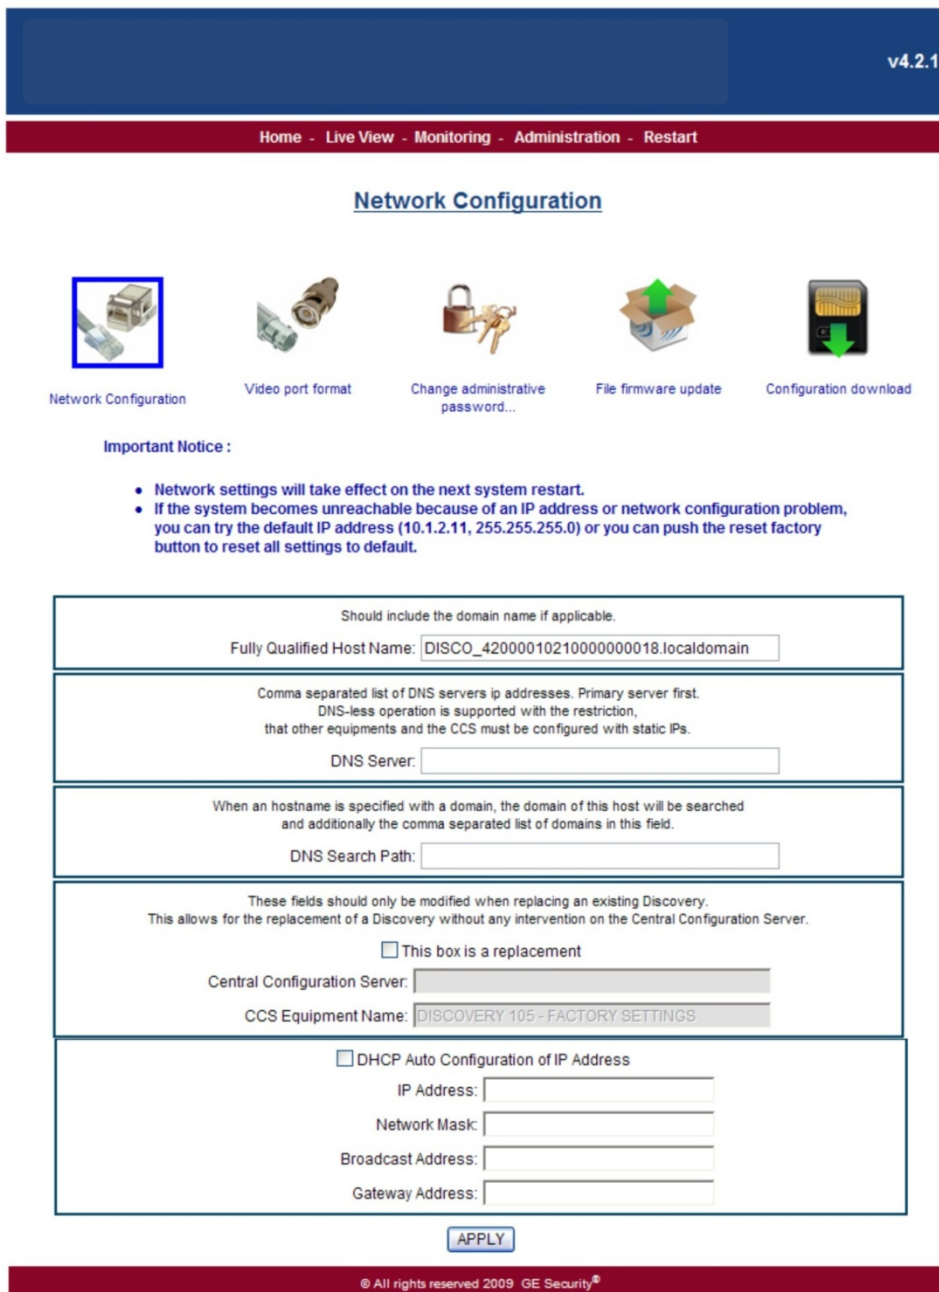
v4.2.1

Home - Live View - Monitoring - Administration - Restart

Network Configuration

Network Configuration

Video port format

Change administrative password...

File firmware update

Configuration download

Important Notice :

- Network settings will take effect on the next system restart.
- If the system becomes unreachable because of an IP address or network configuration problem, you can try the default IP address (10.1.2.11, 255.255.255.0) or you can push the reset factory button to reset all settings to default.

Should include the domain name if applicable.

Fully Qualified Host Name: DISCO_42000010210000000018.localdomain

Comma separated list of DNS servers ip addresses. Primary server first.
DNS-less operation is supported with the restriction,
that other equipments and the CCS must be configured with static IPs.

DNS Server:

When an hostname is specified with a domain, the domain of this host will be searched and additionally the comma separated list of domains in this field.

DNS Search Path:

These fields should only be modified when replacing an existing Discovery.
This allows for the replacement of a Discovery without any intervention on the Central Configuration Server.

This box is a replacement

Central Configuration Server:

CCS Equipment Name: DISCOVERY 105 - FACTORY SETTINGS

DHCP Auto Configuration of IP Address

IP Address:

Network Mask:

Broadcast Address:

Gateway Address:

APPLY

© All rights reserved 2009 GE Security®